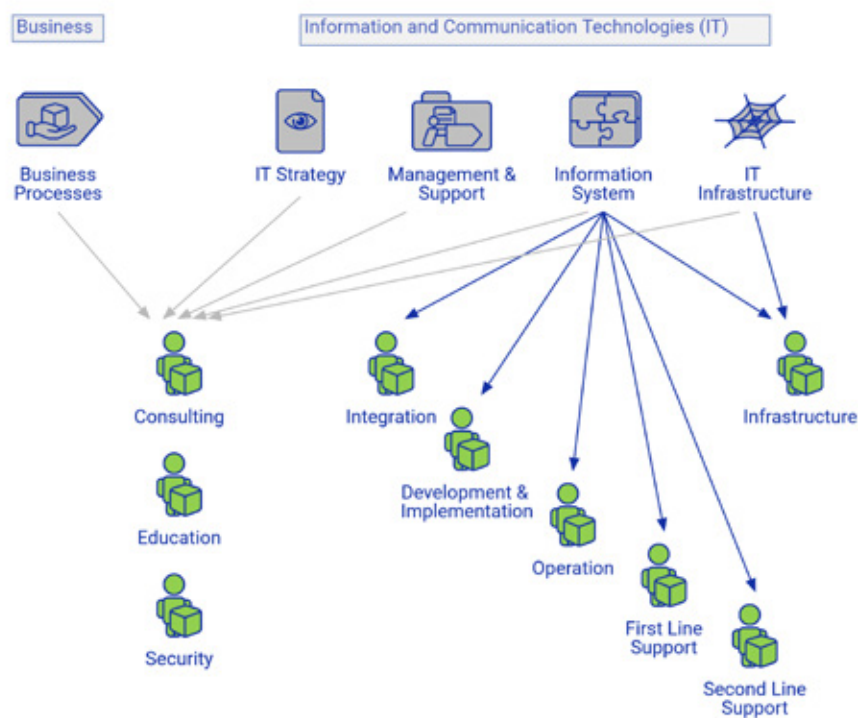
Business

Information and Communication Technologies (IT)

Business Processes

IT Strategy

Management & Support

Information System

IT Infrastructure

Consulting

Education

Security

Integration

Development & Implementation

Operation

First Line Support

Second Line Support

Infrastructure